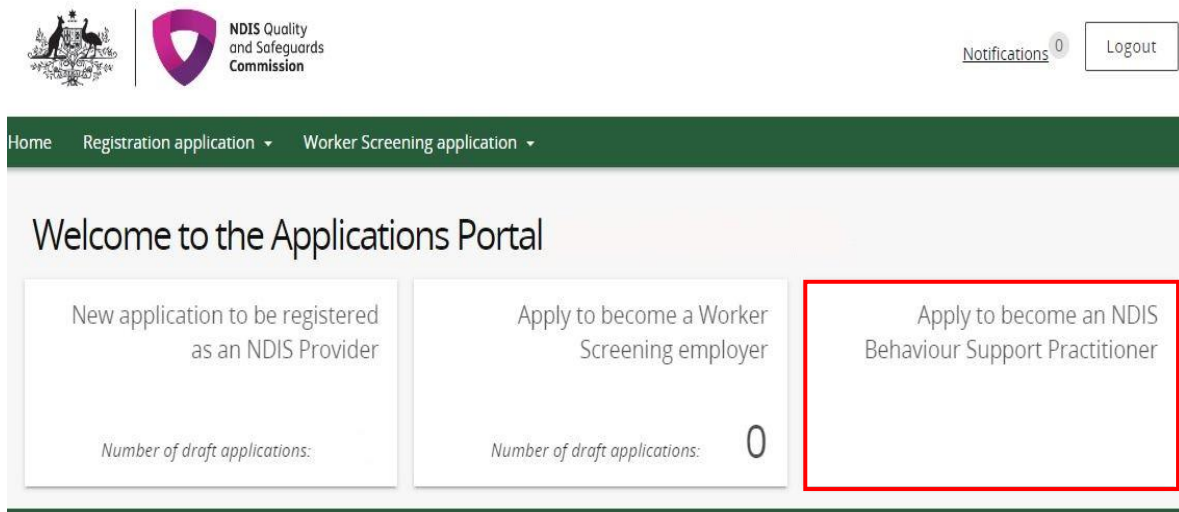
NDIS Quality and Safeguards Commission

Notifications 0

Logout

Home Registration application Worker Screening application

Welcome to the Applications Portal

New application to be registered as an NDIS Provider

Number of draft applications:

Apply to become a Worker Screening employer

Number of draft applications: 0

Apply to become an NDIS Behaviour Support Practitioner